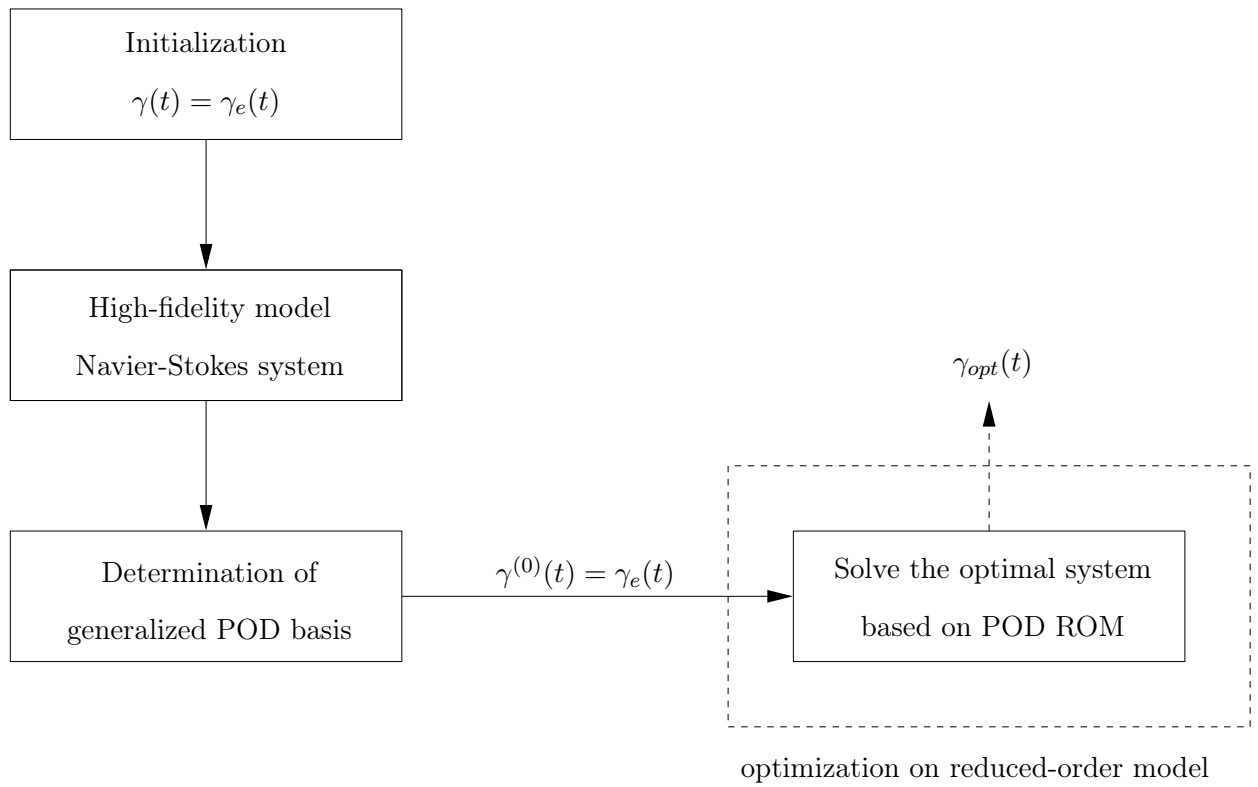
Initialization

$\gamma(t) = \gamma_e(t)$

High-fidelity model

Navier-Stokes system

$\gamma_{opt}(t)$

Determination of generalized POD basis

$\gamma^{(0)}(t) = \gamma_e(t)$

Solve the optimal system based on POD ROM

optimization on reduced-order model